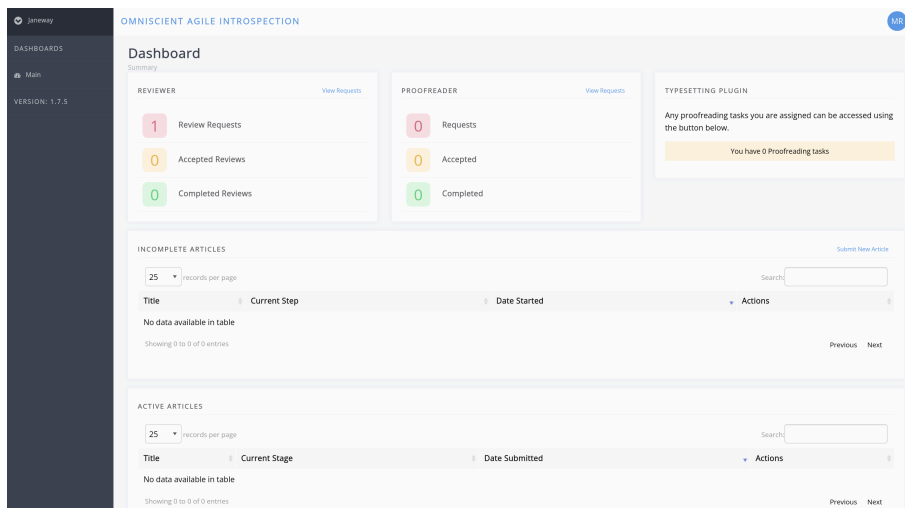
Janeway

DASHBOARDS

Main

VERSION: 1.7.5

OMNISCIENT AGILE INTROSPECTION

MR

Dashboard

Summary

REVIEWER

View Requests

1 Review Requests

0 Accepted Reviews

0 Completed Reviews

PROOFREADER

View Requests

0 Requests

0 Accepted

0 Completed

TYPESETTING PLUGIN

Any proofreading tasks you are assigned can be accessed using the button below.

You have 0 Proofreading tasks

INCOMPLETE ARTICLES

Submit New Article

25 records per page

Search:

| Title | Current Step | Date Started | Actions |
|---|---|---|---|
| No data available in table | | | |

Showing 0 to 0 of 0 entries

Previous Next

ACTIVE ARTICLES

25 records per page

Search:

| Title | Current Stage | Date Submitted | Actions |
|---|---|---|---|
| No data available in table | | | |

Showing 0 to 0 of 0 entries

Previous Next